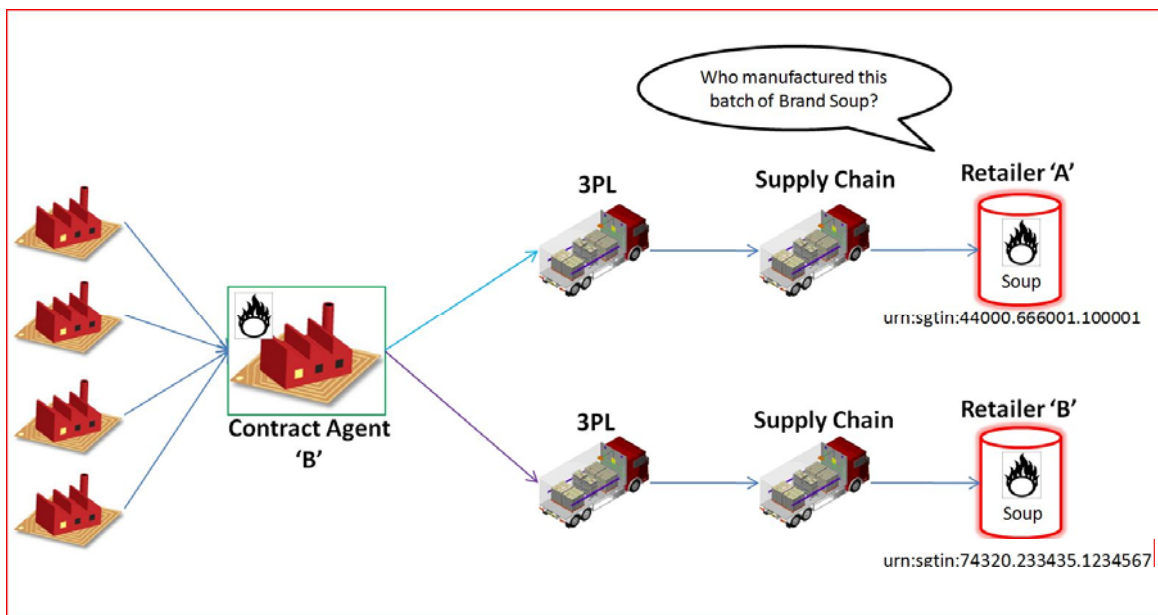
Who manufactured this batch of Brand Soup?

Contract Agent 'B'

3PL

Supply Chain

Retailer 'A'

Soup

urn:sgtin:44000.666001.100001

3PL

Supply Chain

Retailer 'B'

Soup

urn:sgtin:74320.233435.1234567